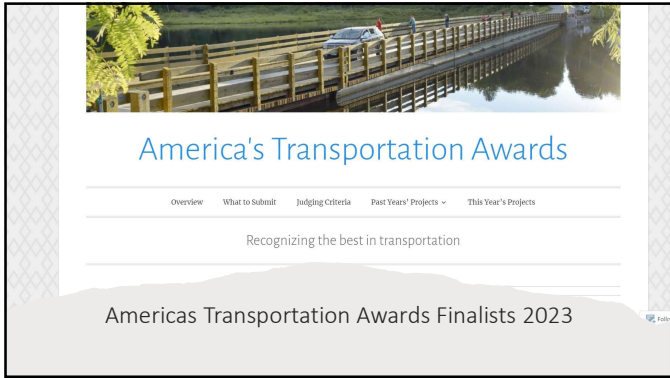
America's Transportation Awards

Overview What to Submit Judging Criteria Past Years' Projects ⌄ This Year's Projects

Recognizing the best in transportation

Americas Transportation Awards Finalists 2023

Follo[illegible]